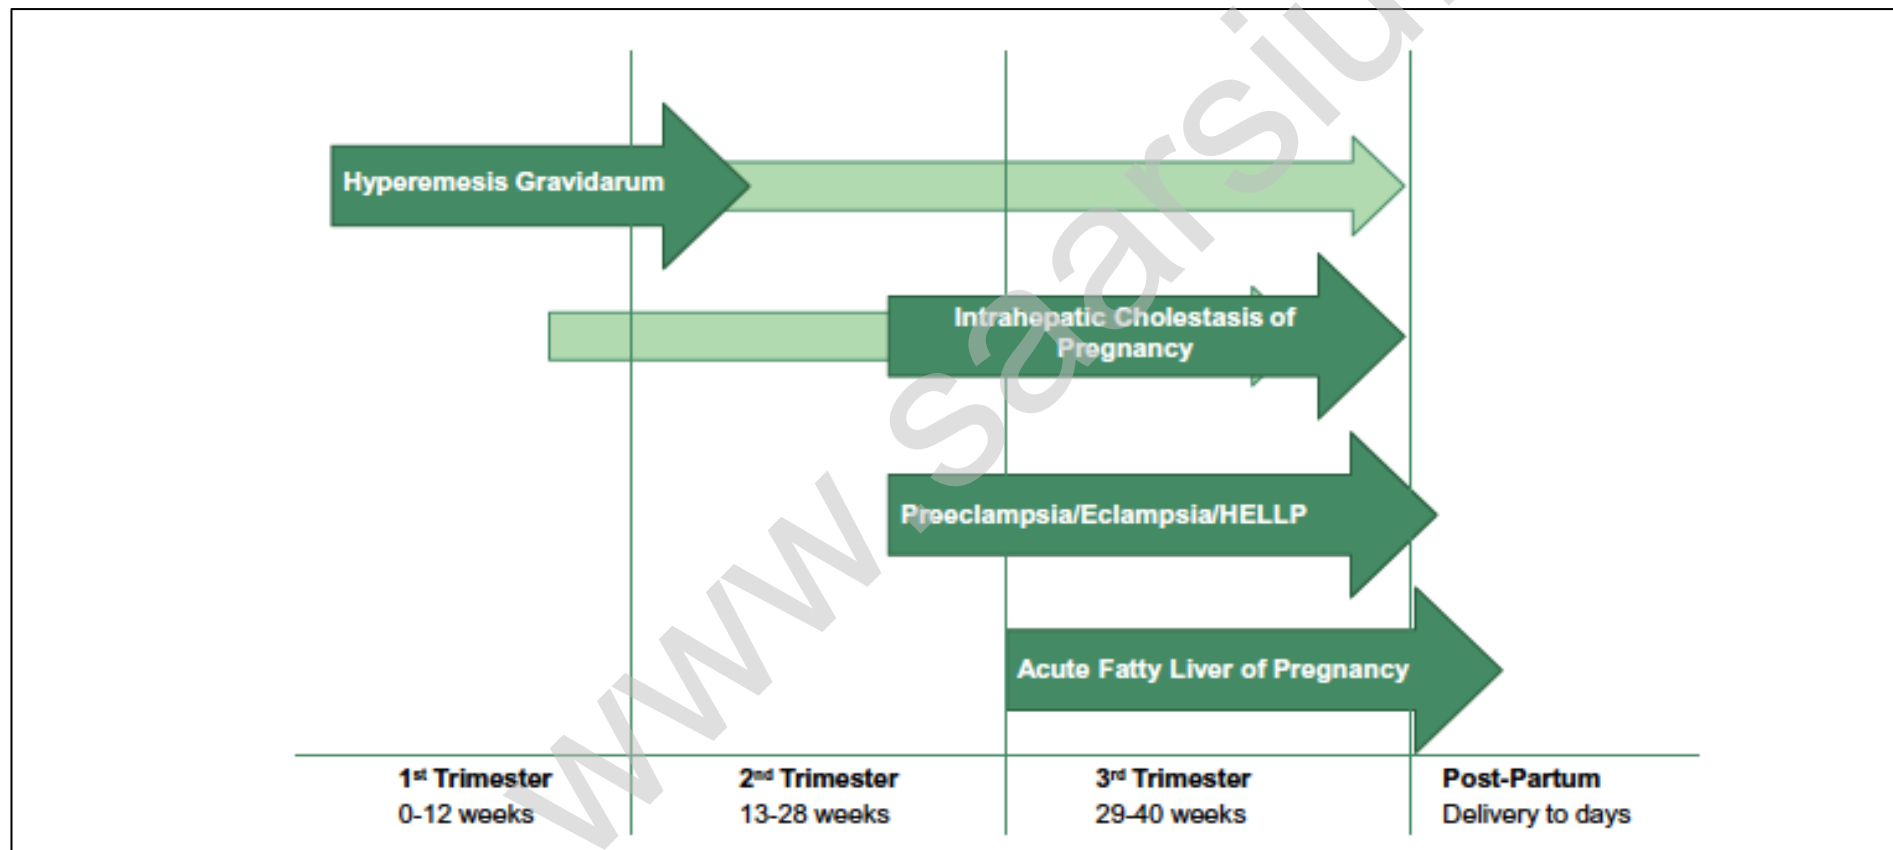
Hyperemesis Gravidarum

Intrahepatic Cholestasis of Pregnancy

Preeclampsia/Eclampsia/HELLP

Acute Fatty Liver of Pregnancy

1$^{st}$ Trimester
0-12 weeks

2$^{nd}$ Trimester
13-28 weeks

3$^{rd}$ Trimester
29-40 weeks

Post-Partum
Delivery to days

www.saarsiu